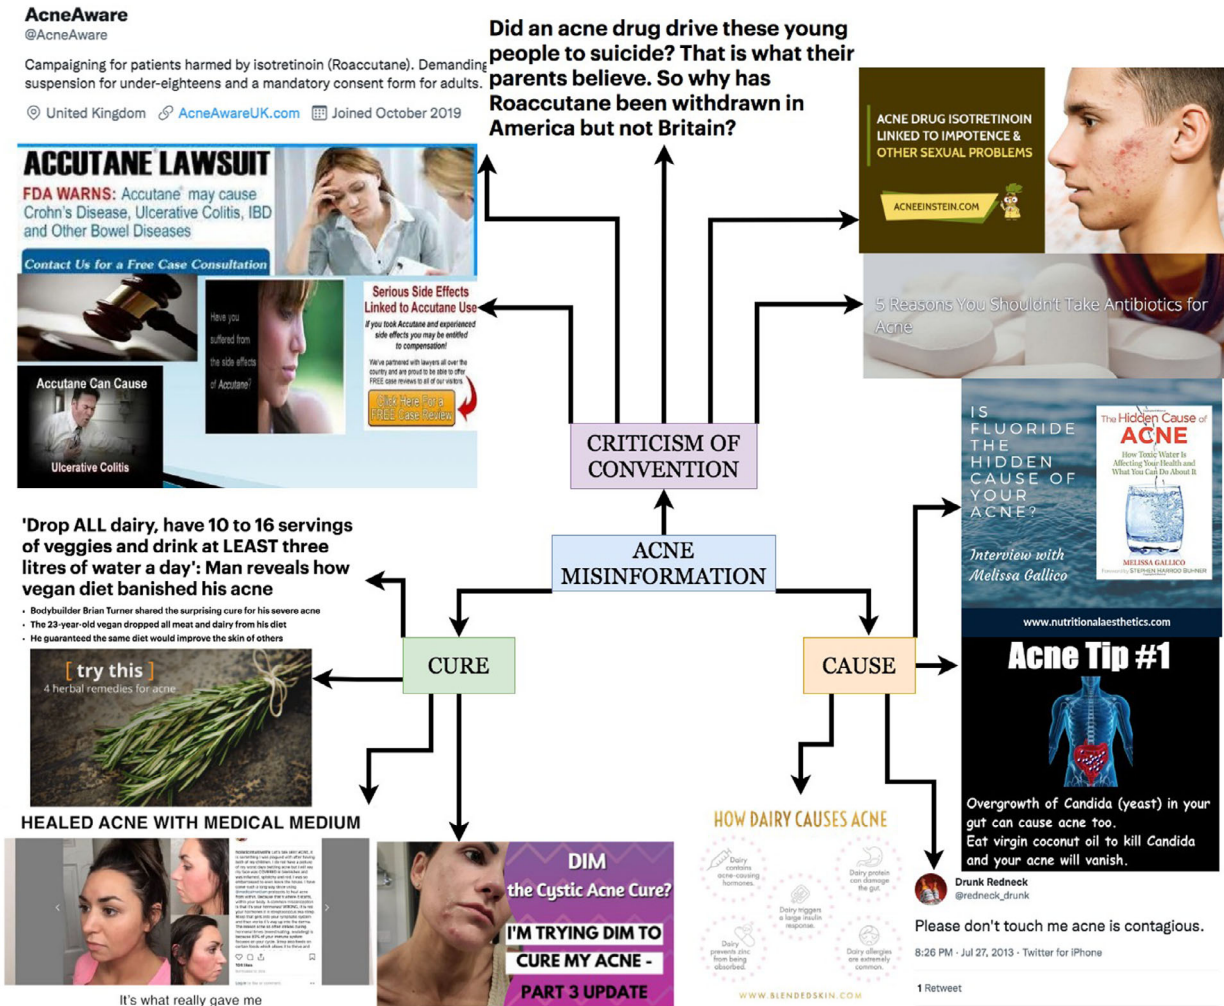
AcneAware
@AcneAware

Campaigning for patients harmed by isotretinoin (Roaccutane). Demanding suspension for under-eighteens and a mandatory consent form for adults.

United Kingdom AcneAwareUK.com Joined October 2019

ACCUTANE LAWSUIT

FDA WARNS: Accutane may cause Crohn's Disease, Ulcerative Colitis, IBD and Other Bowel Diseases

Contact Us for a Free Case Consultation

Have you suffered from the side effects of Accutane?

Serious Side Effects Linked to Accutane Use

If you took Accutane and experienced side effects you may be entitled to compensation!

We've partnered with lawyers all over the country and are proud to be able to offer FREE case reviews to all of our visitors

Click Here For a FREE Case Review

Accutane Can Cause

Ulcerative Colitis

Did an acne drug drive these young people to suicide? That is what their parents believe. So why has Roaccutane been withdrawn in America but not Britain?

ACNE DRUG ISOTRETINOIN LINKED TO IMPOTENCE & OTHER SEXUAL PROBLEMS

ACNEEINSTEIN.COM

5 Reasons You Shouldn't Take Antibiotics for Acne

CRITICISM OF CONVENTION

ACNE MISINFORMATION

IS FLUORIDE THE HIDDEN CAUSE OF YOUR ACNE?

Interview with Melissa Gallico

The Hidden Cause of ACNE

How Toxic Water Is Affecting Your Health and What You Can Do About It

MELISSA GALLICO

STEPHEN HARROD BUHNER

www.nutritionalaesthetics.com

'Drop ALL dairy, have 10 to 16 servings of veggies and drink at LEAST three litres of water a day': Man reveals how vegan diet banished his acne

• Bodybuilder Brian Turner shared the surprising cure for his severe acne
• The 23-year-old vegan dropped all meat and dairy from his diet
• He guaranteed the same diet would improve the skin of others

[ try this ]
4 herbal remedies for acne

CURE

CAUSE

Acne Tip #1

Overgrowth of Candida (yeast) in your gut can cause acne too.
Eat virgin coconut oil to kill Candida and your acne will vanish.

HEALED ACNE WITH MEDICAL MEDIUM

It's what really gave me

DIM
the Cystic Acne Cure?

I'M TRYING DIM TO CURE MY ACNE - PART 3 UPDATE

HOW DAIRY CAUSES ACNE

Dairy contains acne-causing hormones.

Dairy protein can damage the gut.

Dairy triggers a large insulin response.

Dairy prevents zinc from being absorbed.

Dairy allergies are extremely common.

WWW.BLENDEDSKIN.COM

Drunk Redneck
@redneck_drunk

Please don't touch me acne is contagious.

8:26 PM · Jul 27, 2013 · Twitter for iPhone

1 Retweet